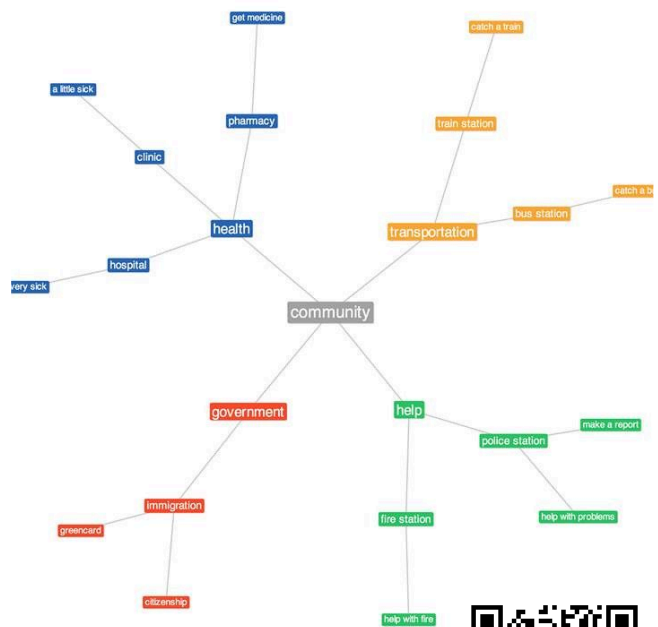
get medicine

catch a train

a little sick

pharmacy

train station

clinic

catch a b

bus station

health

transportation

hospital

very sick

community

government

help

make a report

police station

immigration

fire station

help with problems

greencard

citizenship

help with fire